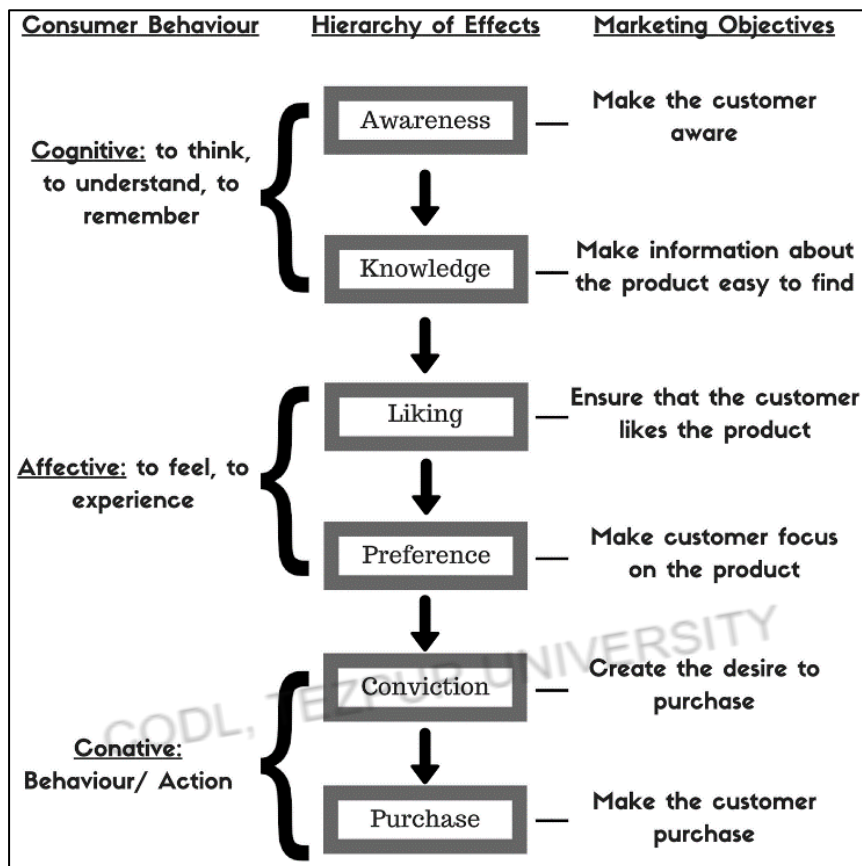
Consumer Behaviour

Hierarchy of Effects

Marketing Objectives

Cognitive: to think, to understand, to remember

Awareness — Make the customer aware

Knowledge — Make information about the product easy to find

Affective: to feel, to experience

Liking — Ensure that the customer likes the product

Preference — Make customer focus on the product

Conative: Behaviour/ Action

Conviction — Create the desire to purchase

Purchase — Make the customer purchase

CODL, TEZPUR UNIVERSITY